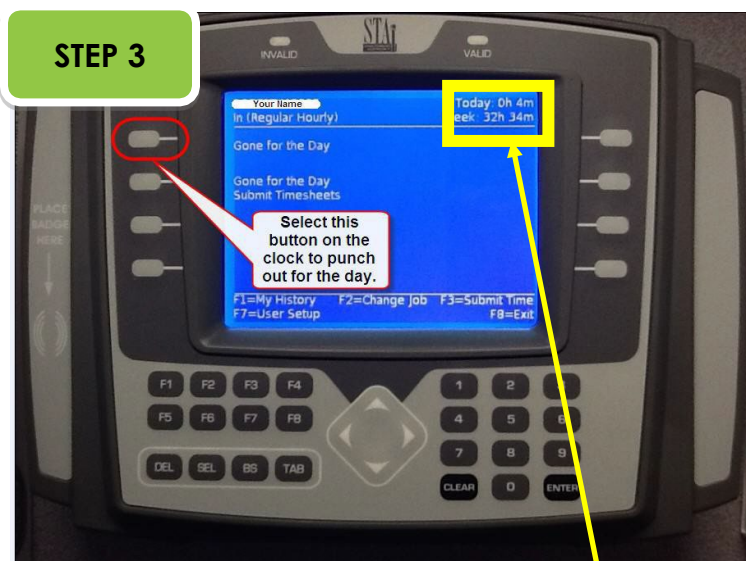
STEP 3

INVALID

STAr

VALID

Your Name
In (Regular Hourly)

Today: 0h 4m
eek: 32h 34m

Gone for the Day

Gone for the Day
Submit Timesheets

Select this button on the clock to punch out for the day.

PLACE BADGE HERE

F1=My History F2=Change Job F3=Submit Time
F7=User Setup F8=Exit

F1 F2 F3 F4
F5 F6 F7 F8
DEL SEL BS TAB

1 2 3
4 5 6
7 8 9
CLEAR 0 ENTER